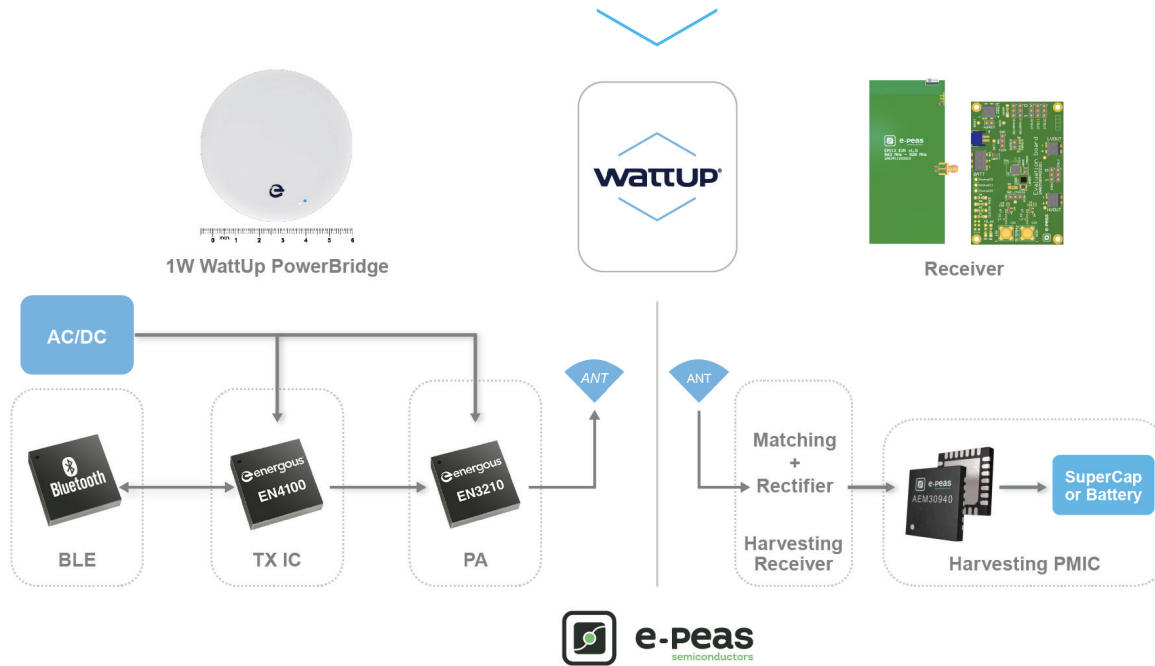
mm 0 1 2 3 4 5 6

1W WattUp PowerBridge

WattUp

e-peas

Receiver

AC/DC

ANT

ANT

Bluetooth

energous EN4100

energous EN3210

Matching + Rectifier

AEM30940

SuperCap or Battery

BLE

TX IC

PA

Harvesting Receiver

Harvesting PMIC

e-peas semiconductors